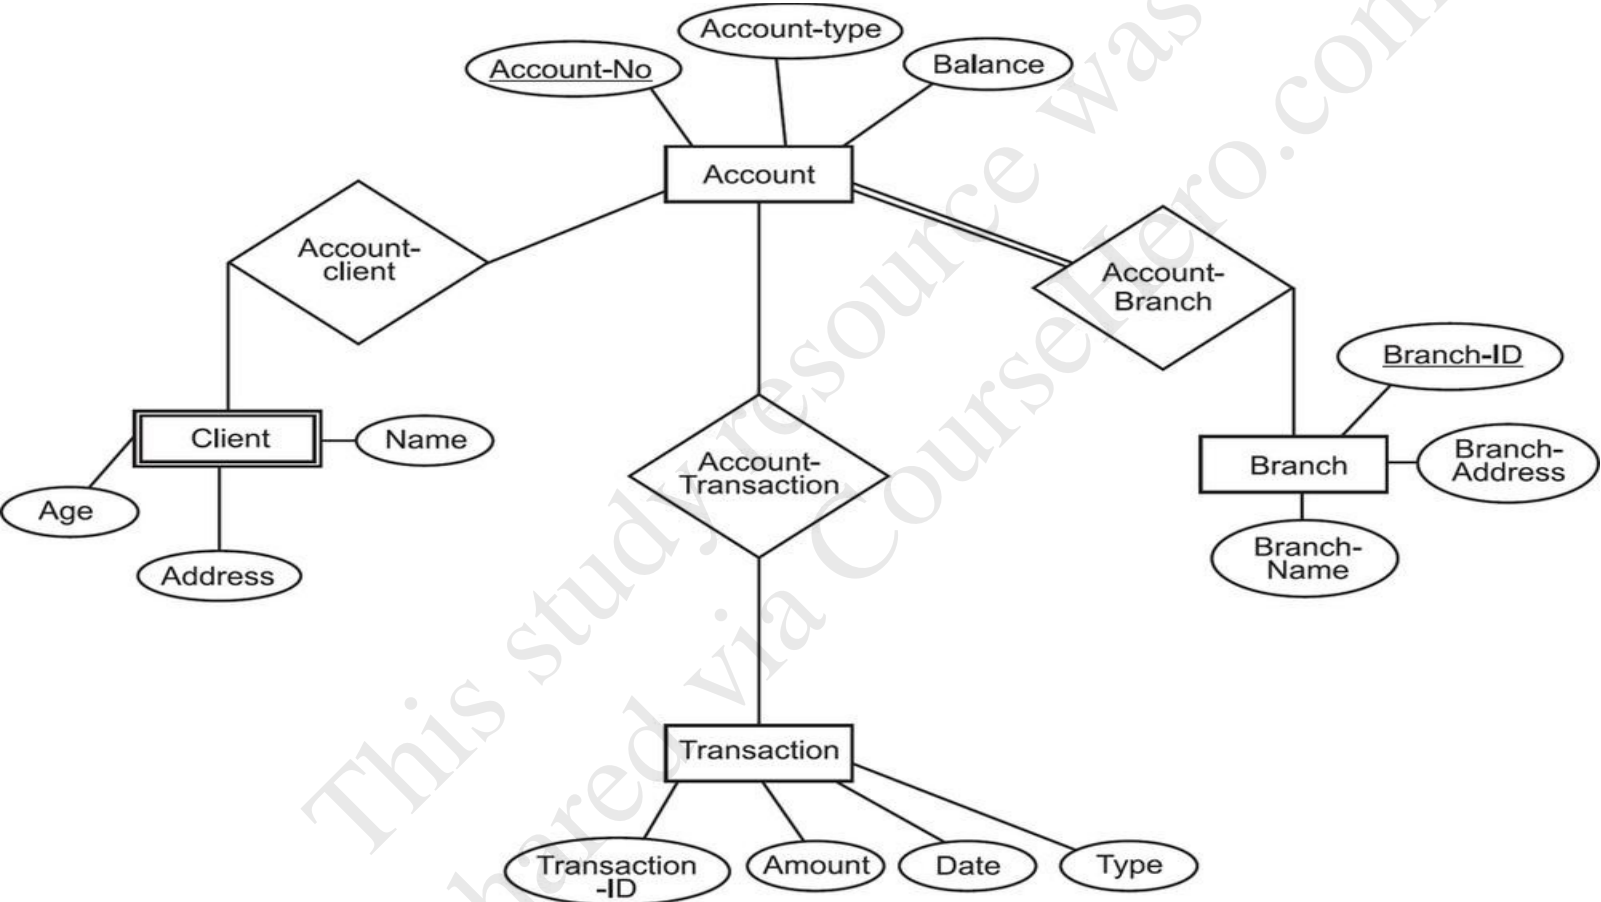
Account-type
Account-No
Balance
Account
Account-client
Account-Branch
Branch-ID
Client
Name
Age
Address
Account-Transaction
Branch
Branch-Address
Branch-Name
Transaction
Transaction-ID
Amount
Date
Type

This study resource was shared via CourseHero.com